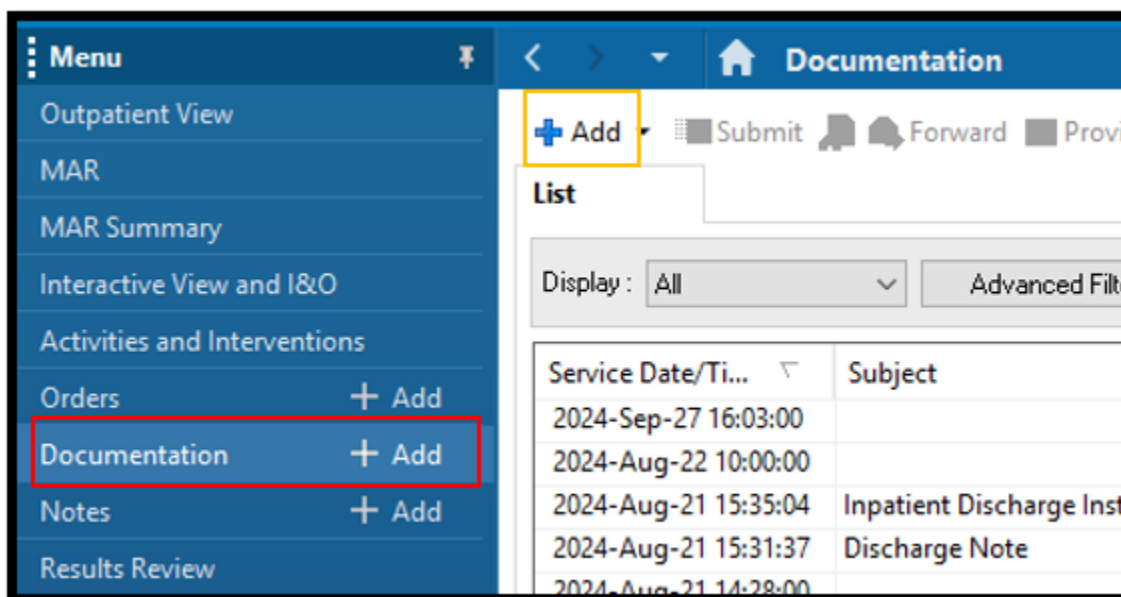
Menu

Outpatient View

MAR

MAR Summary

Interactive View and I&O

Activities and Interventions

Orders + Add

Documentation + Add

Notes + Add

Results Review

Documentation

Add Submit Forward Provi

List

Display : All Advanced Filt

| Service Date/Ti... | Subject |
|---|---|
| 2024-Sep-27 16:03:00 | |
| 2024-Aug-22 10:00:00 | |
| 2024-Aug-21 15:35:04 | Inpatient Discharge Inst |
| 2024-Aug-21 15:31:37 | Discharge Note |
| 2024-Aug-21 14:28:00 | |